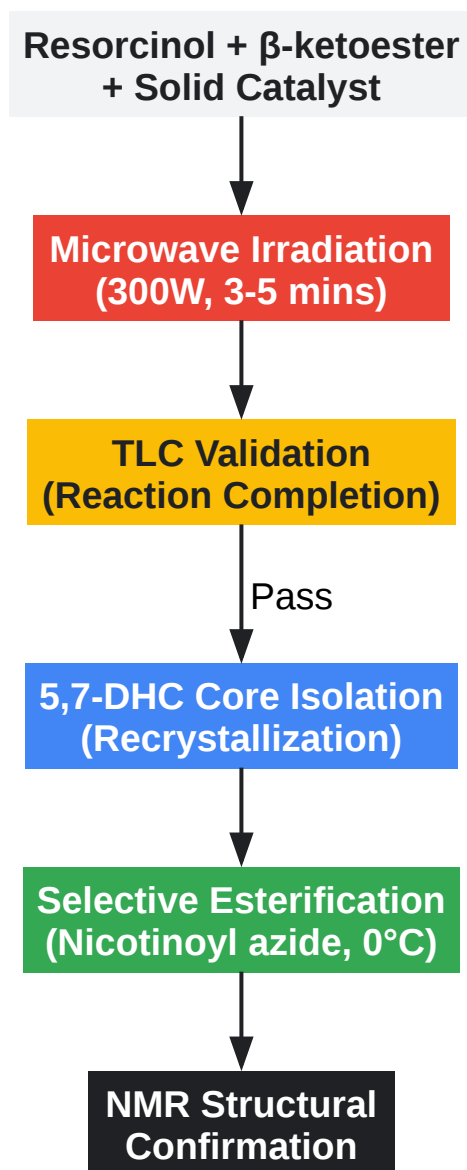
Resorcinol + β-ketoester + Solid Catalyst

Microwave Irradiation (300W, 3-5 mins)

TLC Validation (Reaction Completion)

Pass

5,7-DHC Core Isolation (Recrystallization)

Selective Esterification (Nicotinoyl azide, 0°C)

NMR Structural Confirmation